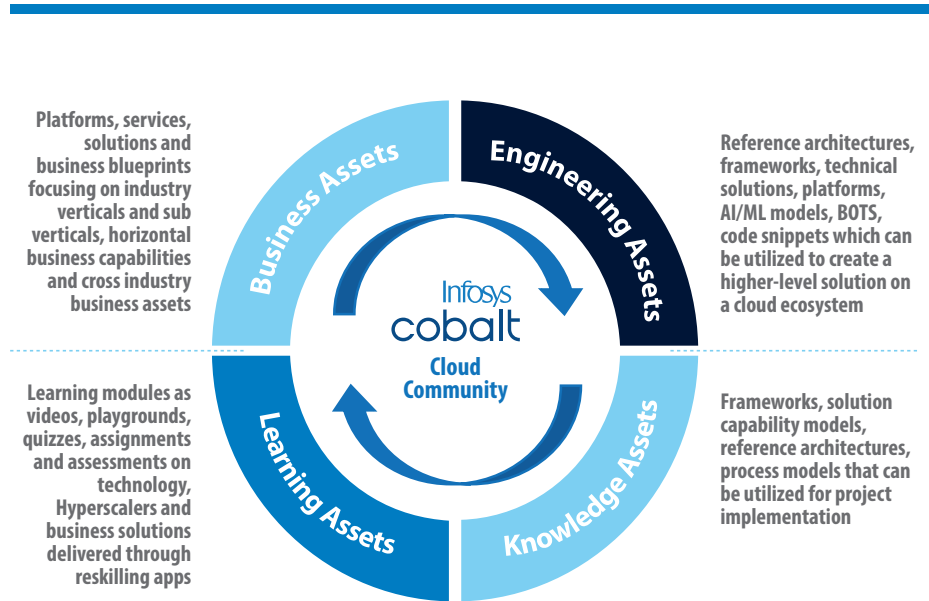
Platforms, services, solutions and business blueprints focusing on industry verticals and sub verticals, horizontal business capabilities and cross industry business assets

Business Assets

Engineering Assets

Reference architectures, frameworks, technical solutions, platforms, AI/ML models, BOTS, code snippets which can be utilized to create a higher-level solution on a cloud ecosystem

Infosys cobalt

Cloud Community

Learning modules as videos, playgrounds, quizzes, assignments and assessments on technology, Hyperscalers and business solutions delivered through reskilling apps

Learning Assets

Knowledge Assets

Frameworks, solution capability models, reference architectures, process models that can be utilized for project implementation